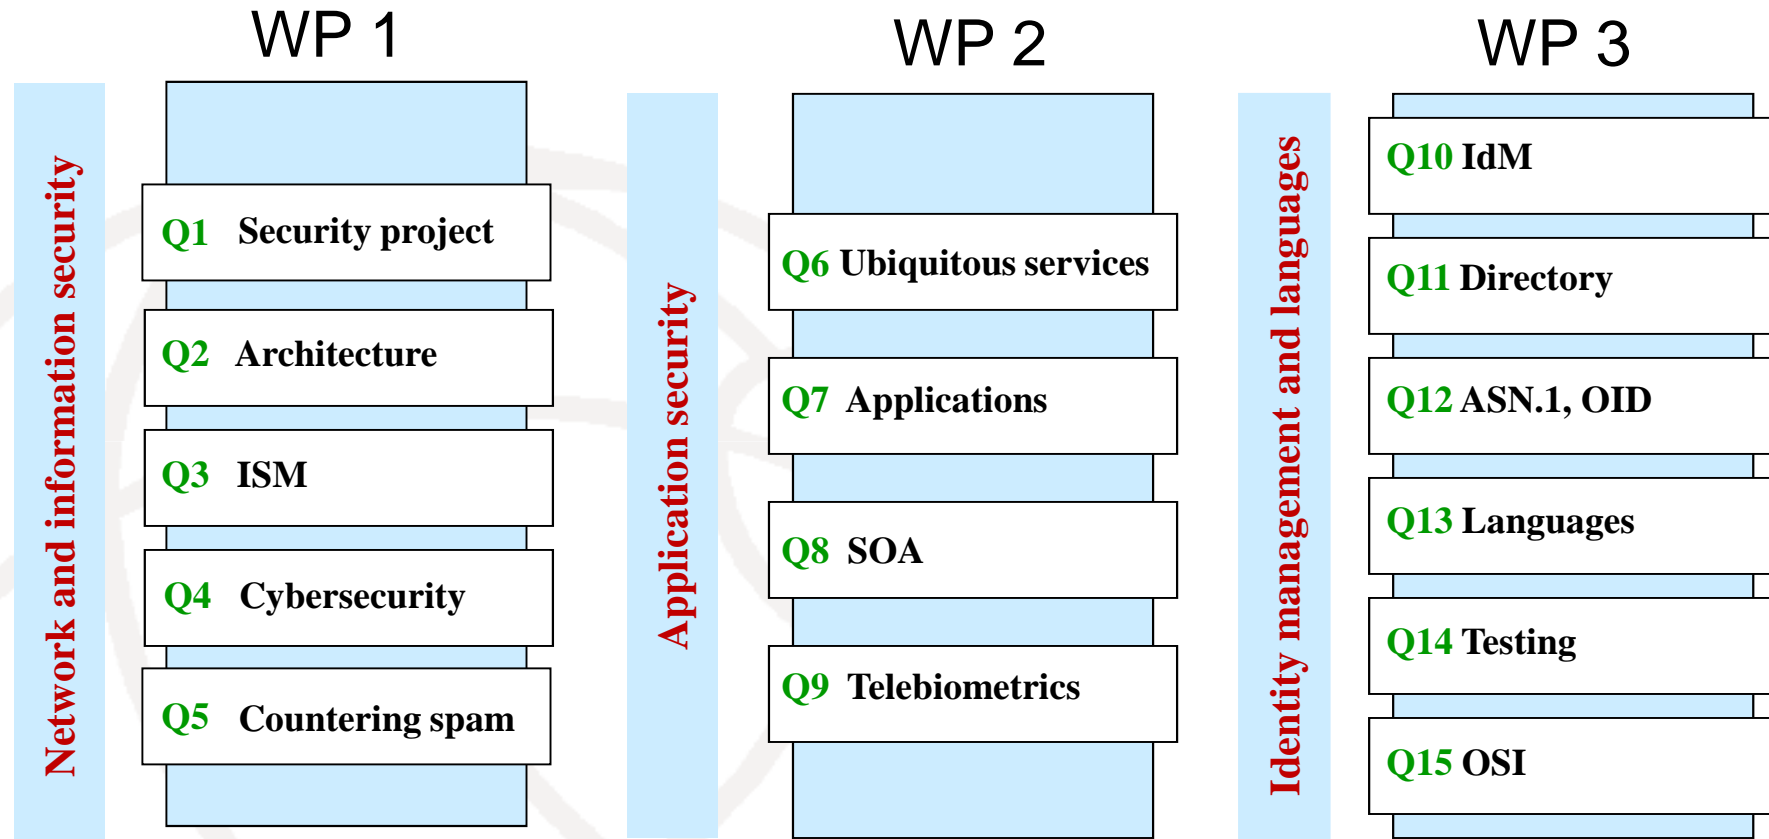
WP 1

Network and information security

Q1 Security project

Q2 Architecture

Q3 ISM

Q4 Cybersecurity

Q5 Countering spam

WP 2

Application security

Q6 Ubiquitous services

Q7 Applications

Q8 SOA

Q9 Telebiometrics

WP 3

Identity management and languages

Q10 IdM

Q11 Directory

Q12 ASN.1, OID

Q13 Languages

Q14 Testing

Q15 OSI